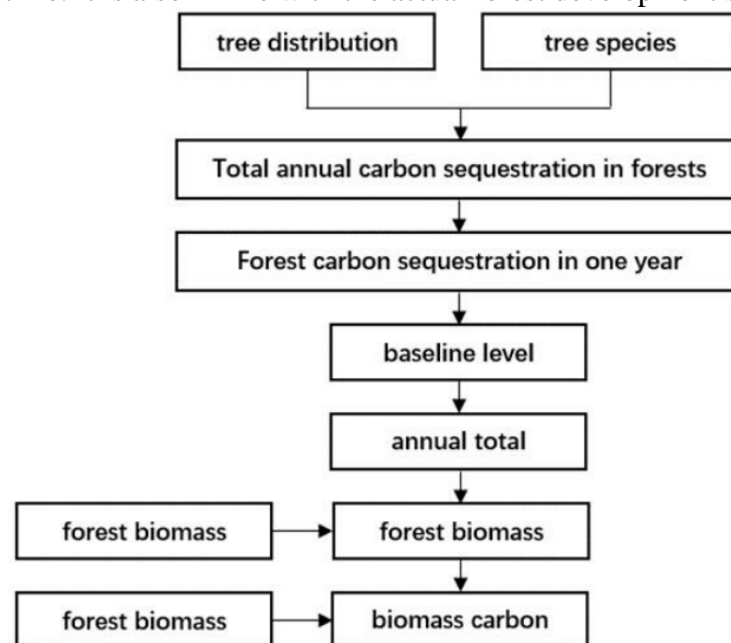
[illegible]

tree distribution

tree species

Total annual carbon sequestration in forests

Forest carbon sequestration in one year

baseline level

annual total

forest biomass

forest biomass

forest biomass

biomass carbon